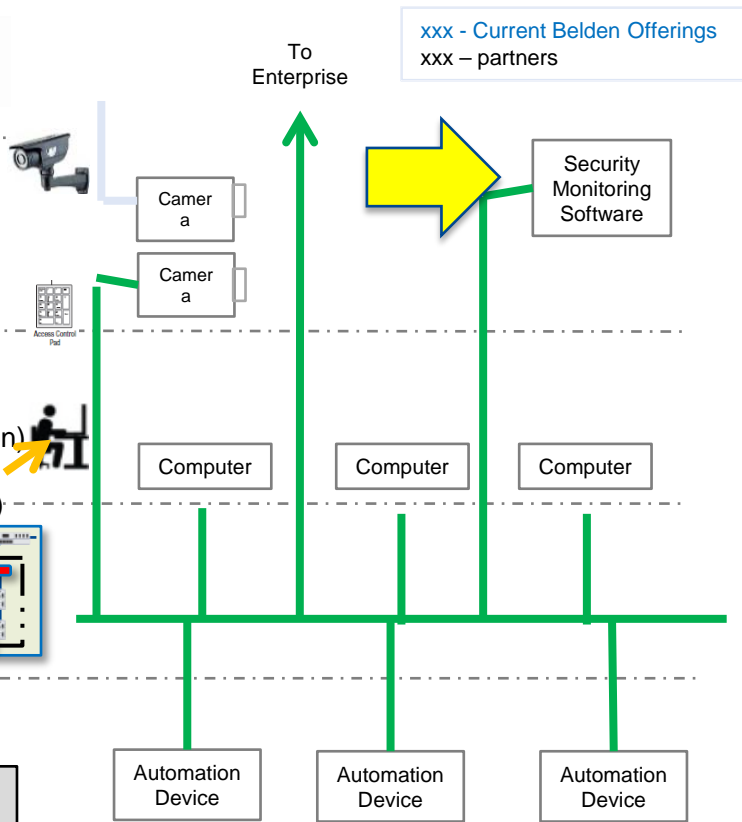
xxx - Current Belden Offerings
xxx – partners

To Enterprise

Security Monitoring Software

Camer a

Camer a

Access Control Pad

n)

Computer

Computer

Computer

)

Automation Device

Automation Device

Automation Device